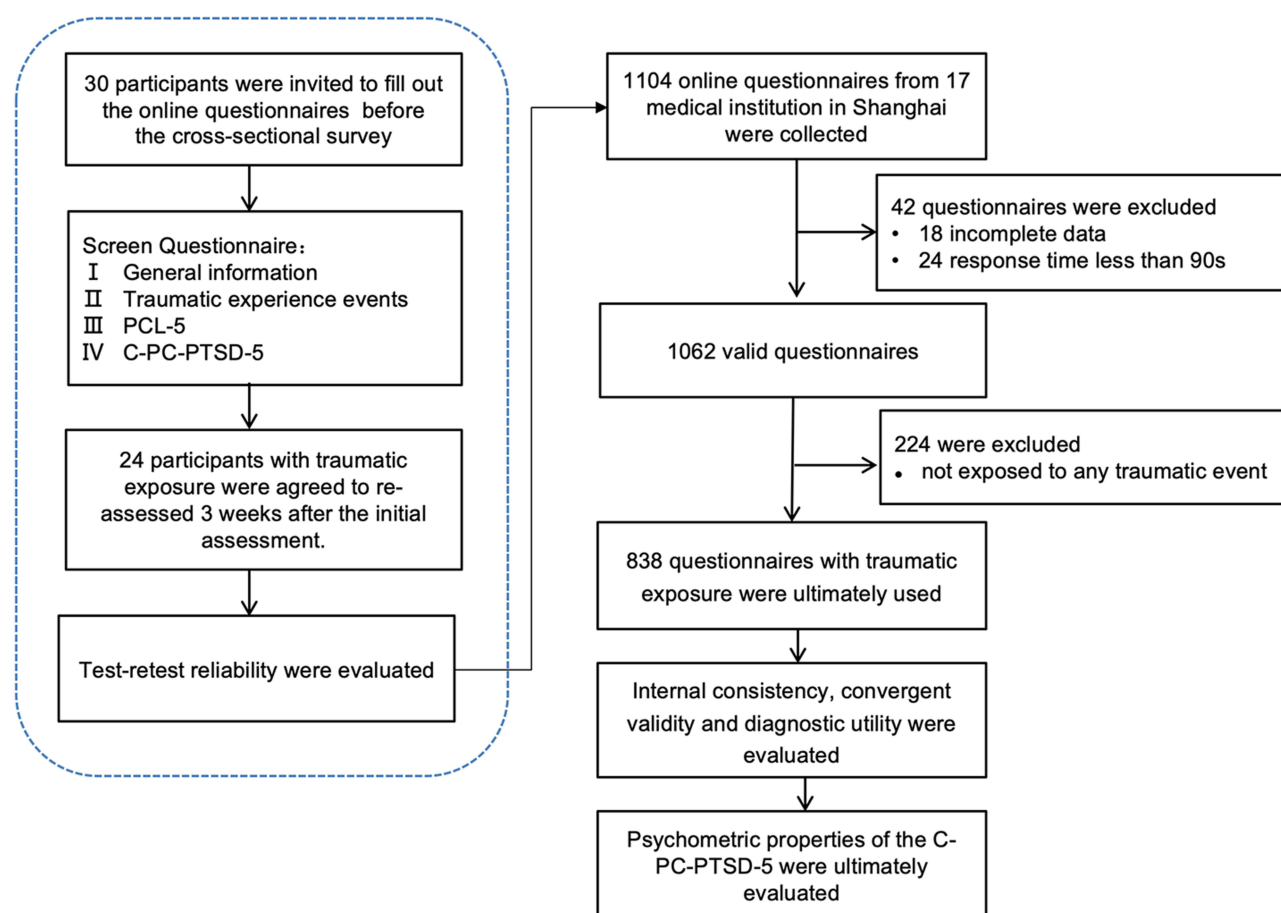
30 participants were invited to fill out the online questionnaires before the cross-sectional survey

Screen Questionnaire：
Ⅰ General information
Ⅱ Traumatic experience events
Ⅲ PCL-5
Ⅳ C-PC-PTSD-5

24 participants with traumatic exposure were agreed to re-assessed 3 weeks after the initial assessment.

Test-retest reliability were evaluated

1104 online questionnaires from 17 medical institution in Shanghai were collected

42 questionnaires were excluded
• 18 incomplete data
• 24 response time less than 90s

1062 valid questionnaires

224 were excluded
• not exposed to any traumatic event

838 questionnaires with traumatic exposure were ultimately used

Internal consistency, convergent validity and diagnostic utility were evaluated

Psychometric properties of the C-PC-PTSD-5 were ultimately evaluated